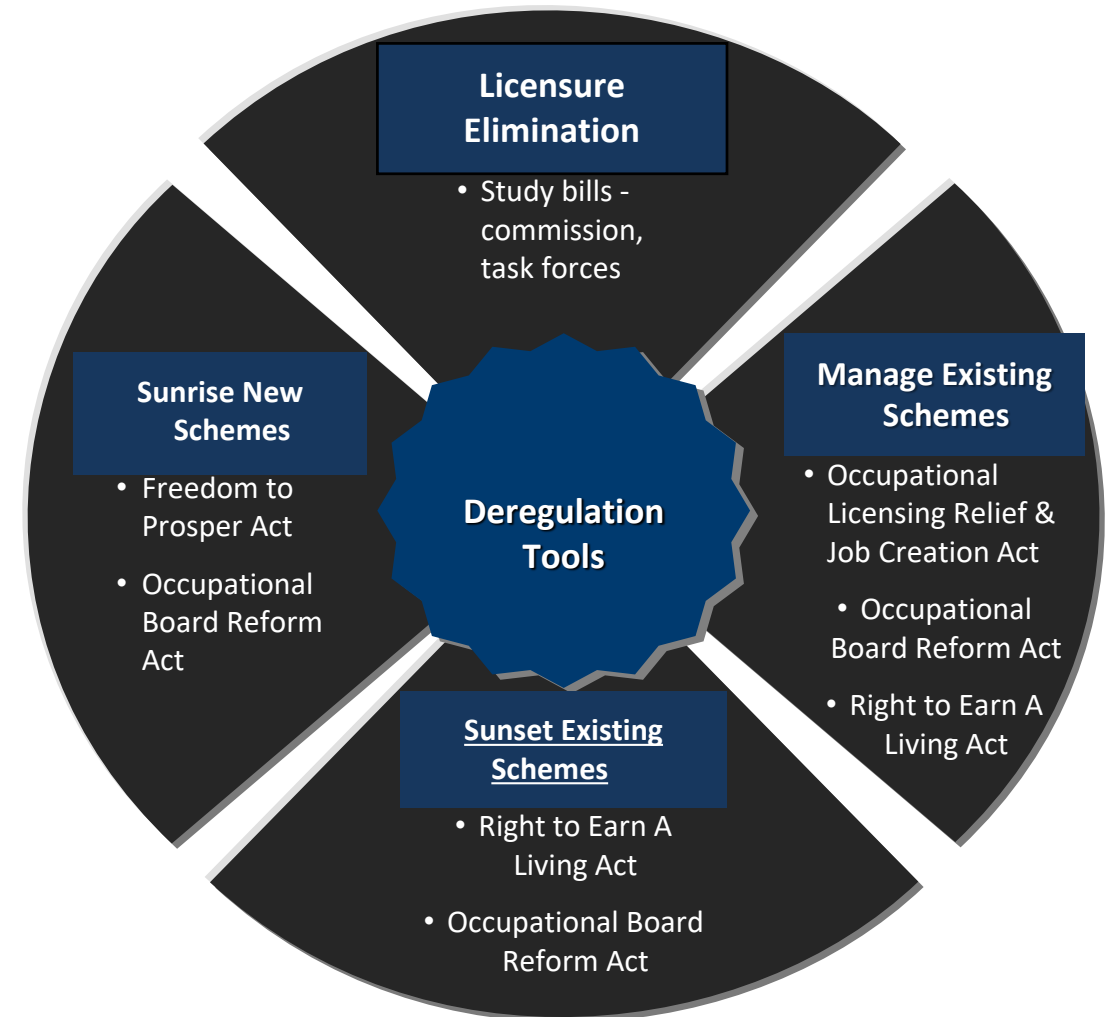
Licensure Elimination

• Study bills - commission, task forces

Sunrise New Schemes

• Freedom to Prosper Act

• Occupational Board Reform Act

Deregulation Tools

Manage Existing Schemes

• Occupational Licensing Relief & Job Creation Act

• Occupational Board Reform Act

• Right to Earn A Living Act

Sunset Existing Schemes

• Right to Earn A Living Act

• Occupational Board Reform Act